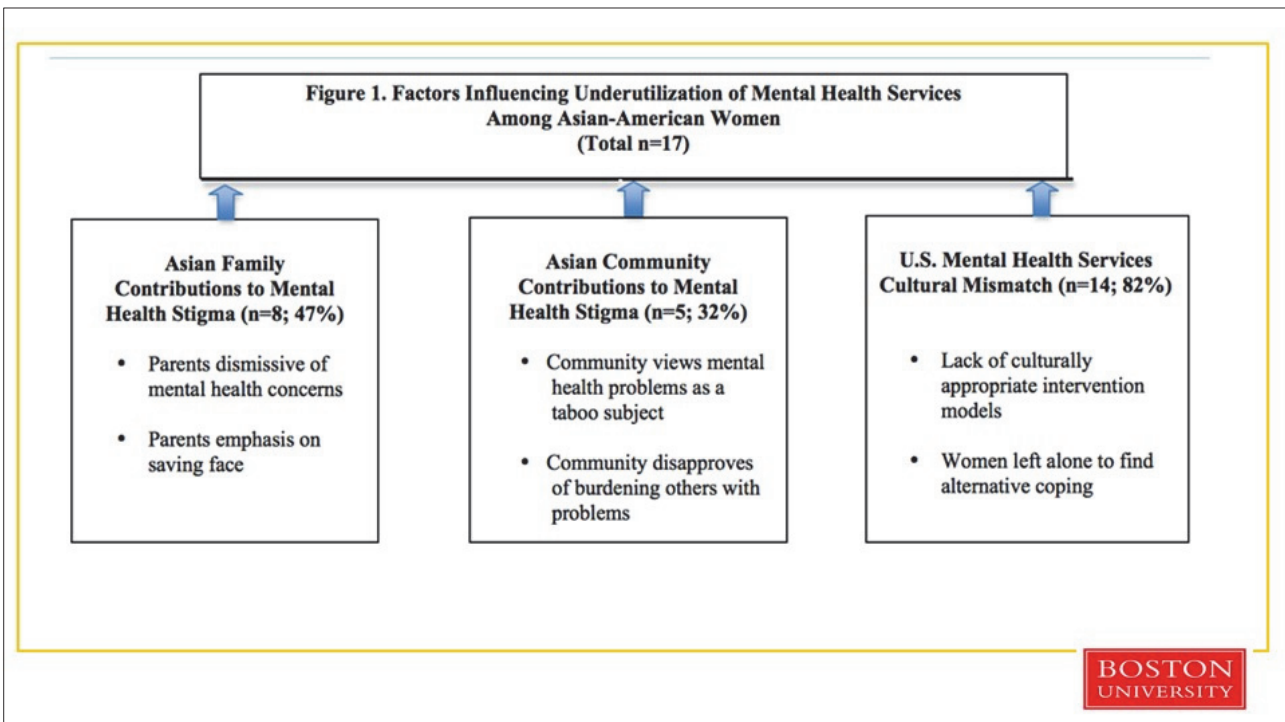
Figure 1. Factors Influencing Underutilization of Mental Health Services Among Asian-American Women
(Total n=17)

Asian Family Contributions to Mental Health Stigma (n=8; 47%)

- Parents dismissive of mental health concerns
- Parents emphasis on saving face

Asian Community Contributions to Mental Health Stigma (n=5; 32%)

- Community views mental health problems as a taboo subject
- Community disapproves of burdening others with problems

U.S. Mental Health Services Cultural Mismatch (n=14; 82%)

- Lack of culturally appropriate intervention models
- Women left alone to find alternative coping

BOSTON
UNIVERSITY